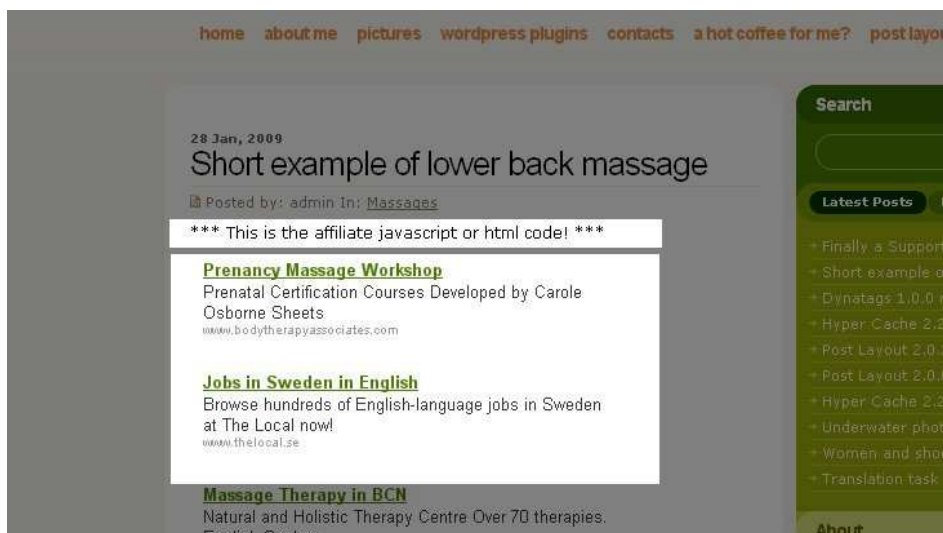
home about me pictures wordpress plugins contacts a hot coffee for me? post layou

28 Jan, 2009

Short example of lower back massage

Posted by: admin In: Massages

*** This is the affiliate javascript or html code! ***

Prenancy Massage Workshop
Prenatal Certification Courses Developed by Carole Osborne Sheets
www.bodytherapyassociates.com

Jobs in Sweden in English
Browse hundreds of English-language jobs in Sweden at The Local now!
www.thelocal.se

Massage Therapy in BCN
Natural and Holistic Therapy Centre Over 70 therapies.
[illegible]

Search

Latest Posts

Finally a Support
Short example o
Dynatags 1.0.0
Hyper Cache 2.2
Post Layout 2.0.
Post Layout 2.0.
Hyper Cache 2.2
Underwater pho
Women and sho
Translation task

About